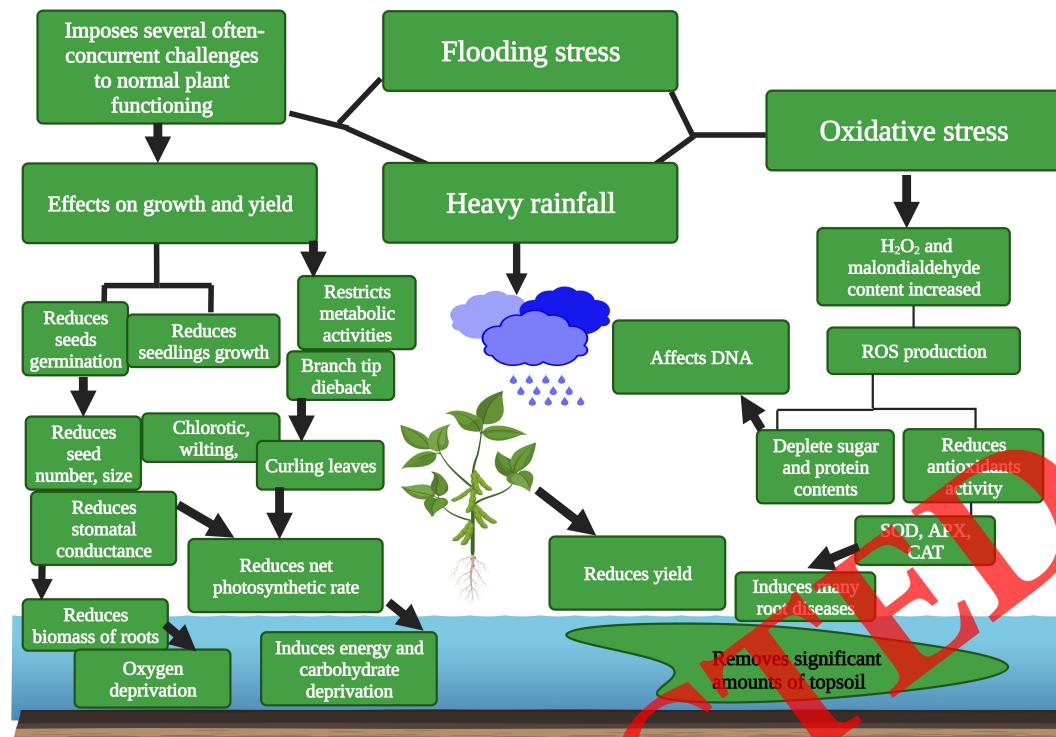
Imposes several often-concurrent challenges to normal plant functioning

Flooding stress

Oxidative stress

Effects on growth and yield

Heavy rainfall

$H_2O_2$ and malondialdehyde content increased

Reduces seeds germination

Reduces seedlings growth

Restricts metabolic activities

Affects DNA

ROS production

Branch tip dieback

Reduces seed number, size

Chlorotic, wilting,

Curling leaves

Deplete sugar and protein contents

Reduces antioxidants activity

Reduces stomatal conductance

Reduces net photosynthetic rate

Reduces yield

SOD, APX, CAT

Induces many root diseases

Reduces biomass of roots

Oxygen deprivation

Induces energy and carbohydrate deprivation

Removes significant amounts of topsoil

CITED